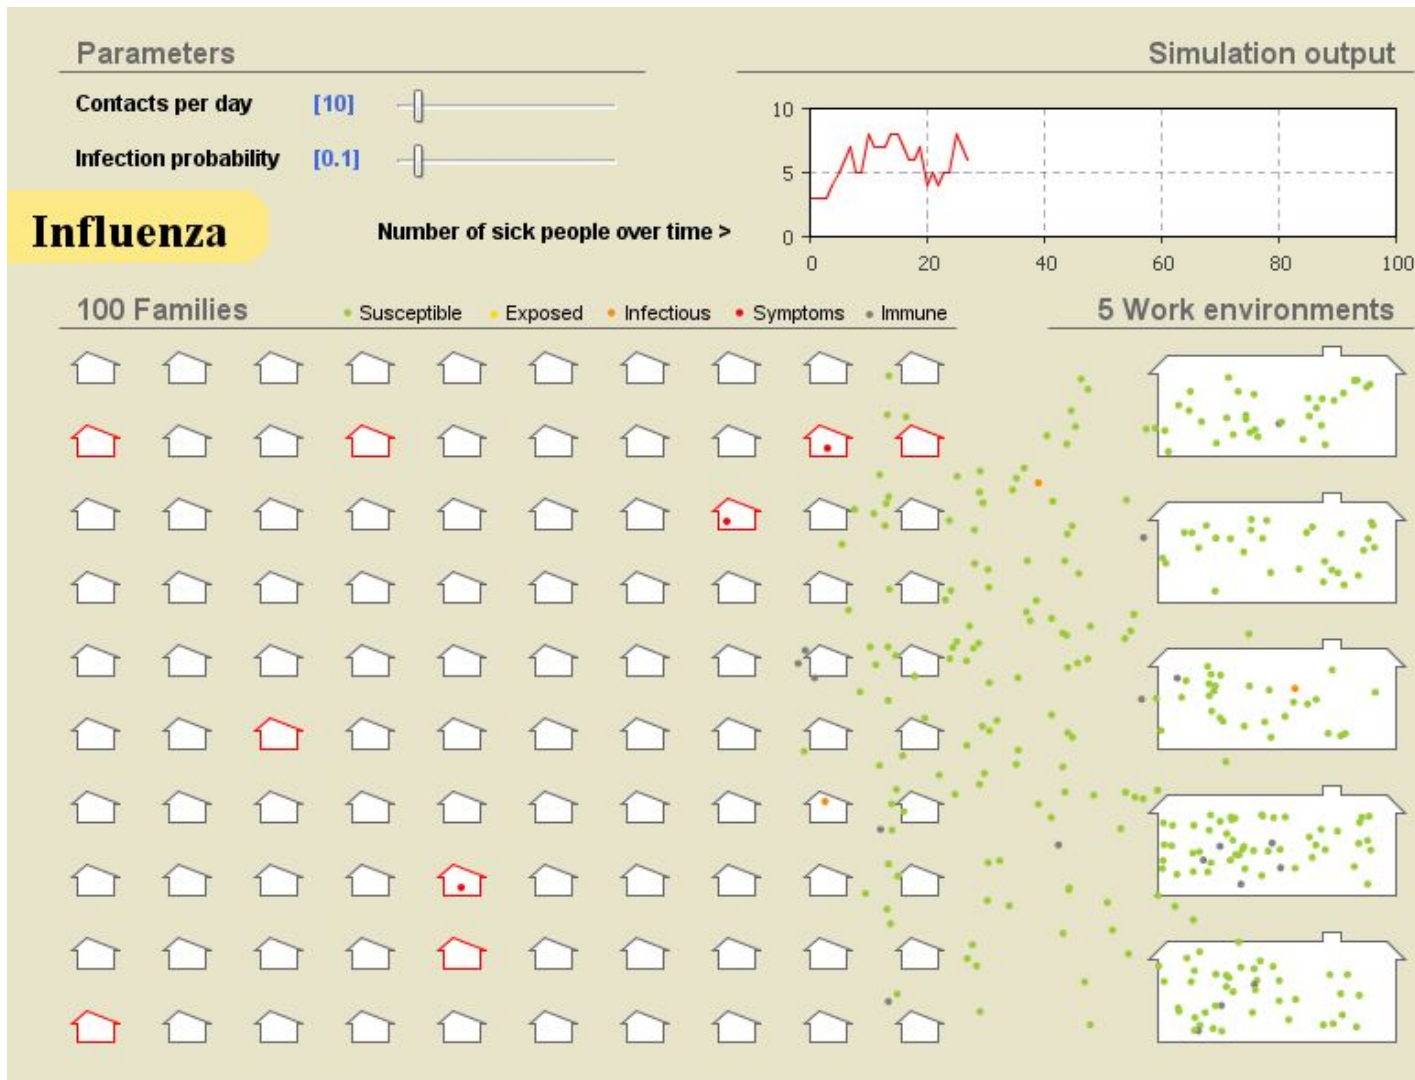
Parameters

Contacts per day [10]

Infection probability [0.1]

Influenza

Simulation output

10
5
0
0 20 40 60 80 100

Number of sick people over time >

100 Families

• Susceptible • Exposed • Infectious • Symptoms • Immune

5 Work environments